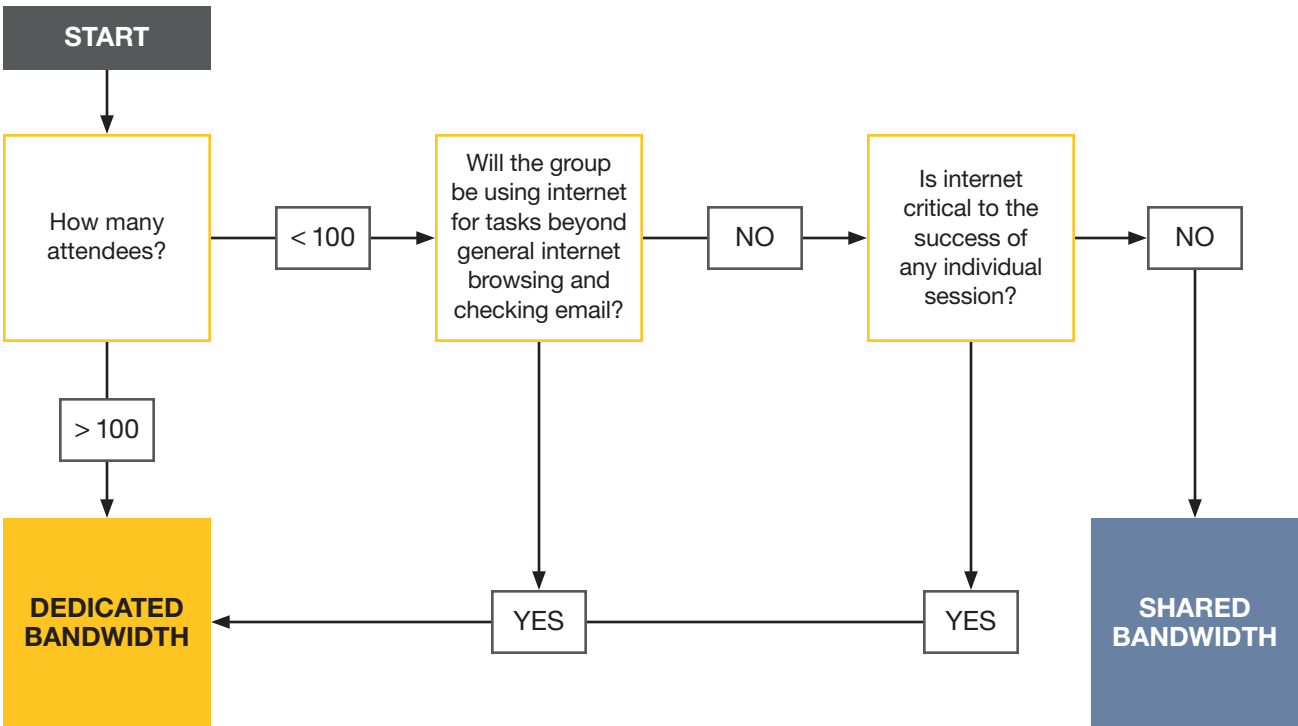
START

How many attendees?

< 100

Will the group be using internet for tasks beyond general internet browsing and checking email?

NO

Is internet critical to the success of any individual session?

NO

> 100

DEDICATED BANDWIDTH

YES

YES

SHARED BANDWIDTH